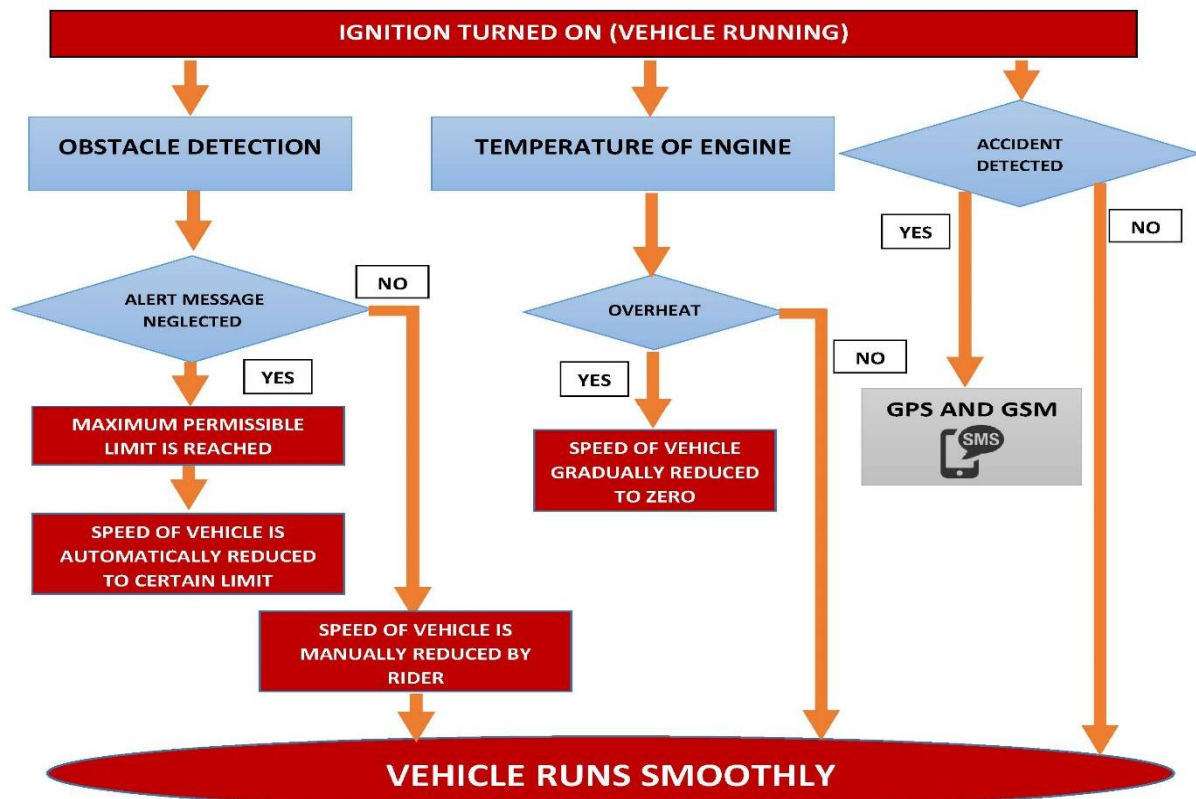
IGNITION TURNED ON (VEHICLE RUNNING)

OBSTACLE DETECTION

TEMPERATURE OF ENGINE

ACCIDENT DETECTED

YES

NO

ALERT MESSAGE NEGLECTED

NO

OVERHEAT

NO

YES

YES

GPS AND GSM

SMS

MAXIMUM PERMISSIBLE LIMIT IS REACHED

SPEED OF VEHICLE GRADUALLY REDUCED TO ZERO

SPEED OF VEHICLE IS AUTOMATICALLY REDUCED TO CERTAIN LIMIT

SPEED OF VEHICLE IS MANUALLY REDUCED BY RIDER

VEHICLE RUNS SMOOTHLY